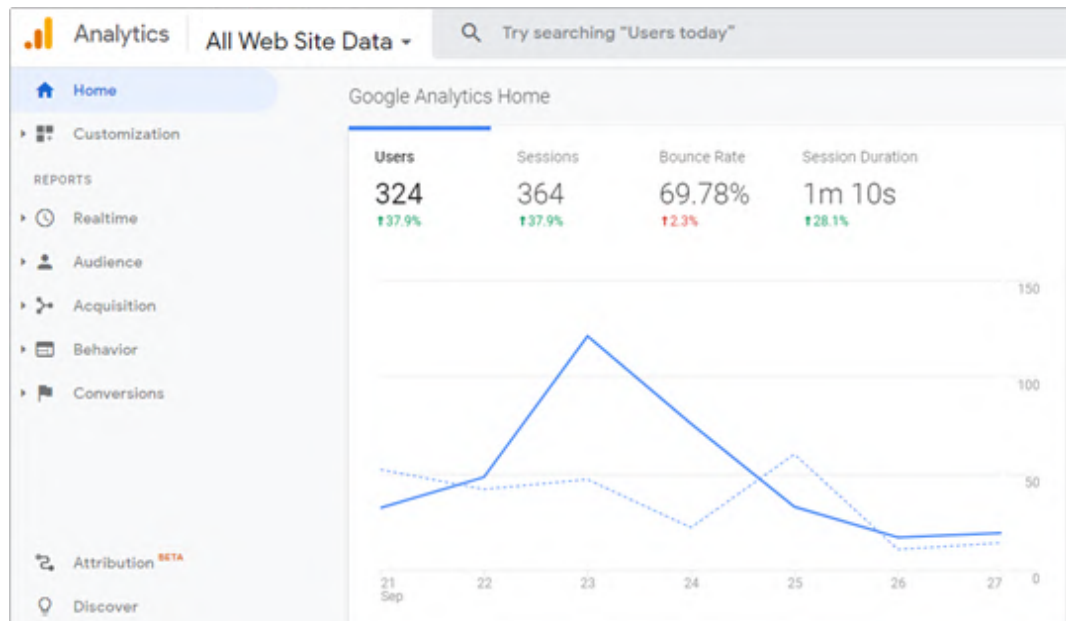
Analytics All Web Site Data ▾ Try searching "Users today"

Home
Customization
REPORTS
Realtime
Audience
Acquisition
Behavior
Conversions
Attribution BETA
Discover

Google Analytics Home

| Users | Sessions | Bounce Rate | Session Duration |
|---|---|---|---|
| 324 | 364 | 69.78% | 1m 10s |
| ↑37.9% | ↑37.9% | ↑2.3% | ↑28.1% |

150
100
50
0

21 Sep
22
23
24
25
26
27